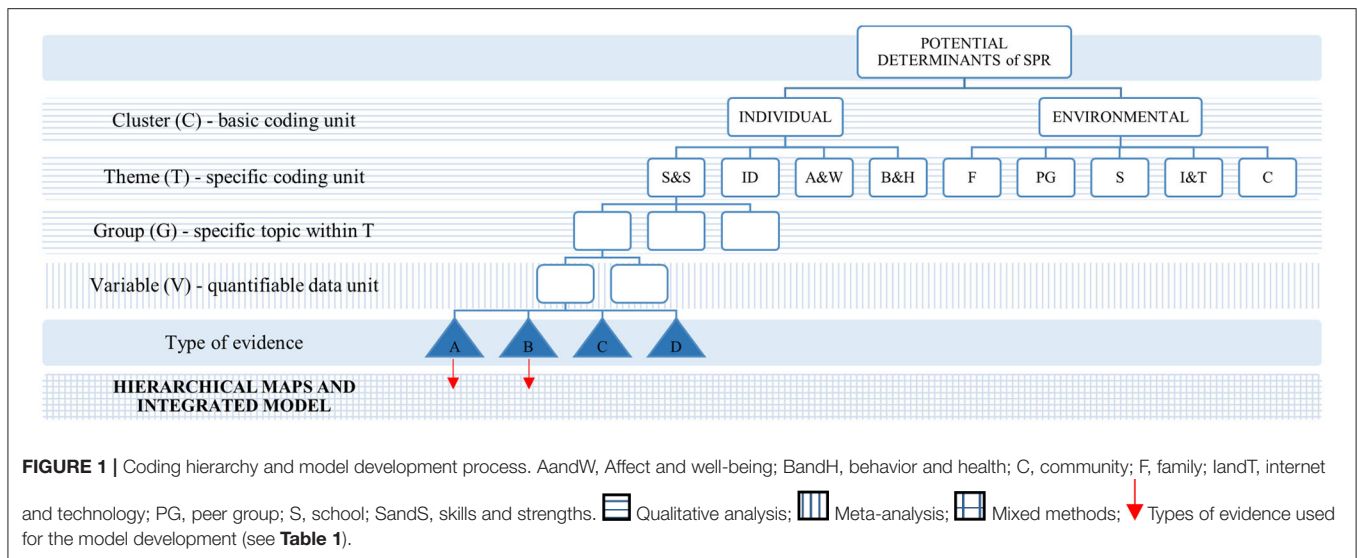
POTENTIAL DETERMINANTS of SPR

Cluster (C) - basic coding unit

INDIVIDUAL

ENVIRONMENTAL

Theme (T) - specific coding unit

S&S

ID

A&W

B&H

F

PG

S

I&T

C

Group (G) - specific topic within T

Variable (V) - quantifiable data unit

Type of evidence

A

B

C

D

HIERARCHICAL MAPS AND INTEGRATED MODEL

**FIGURE 1 |** Coding hierarchy and model development process. AandW, Affect and well-being; BandH, behavior and health; C, community; F, family; landT, internet and technology; PG, peer group; S, school; SandS, skills and strengths. Qualitative analysis; Meta-analysis; Mixed methods; Types of evidence used for the model development (see **Table 1**).